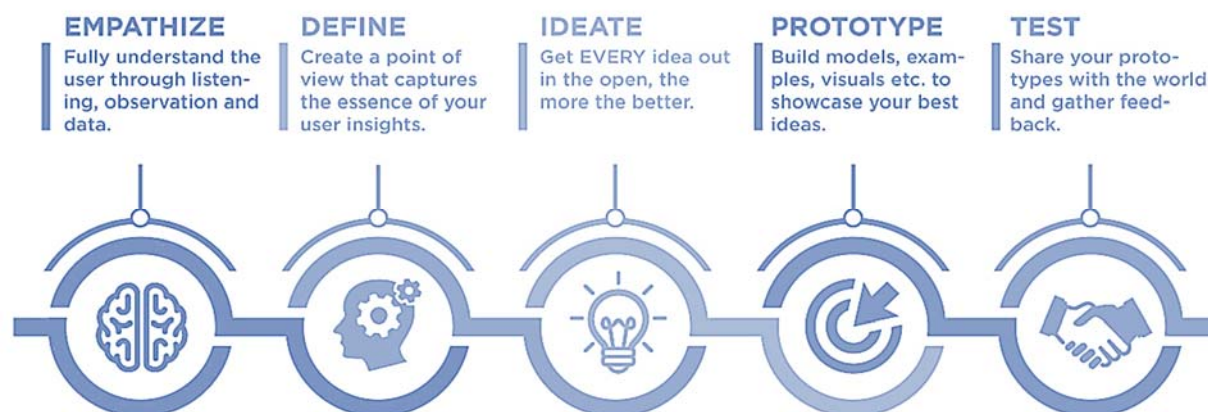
EMPATHIZE

Fully understand the user through listening, observation and data.

DEFINE

Create a point of view that captures the essence of your user insights.

IDEATE

Get EVERY idea out in the open, the more the better.

PROTOTYPE

Build models, examples, visuals etc. to showcase your best ideas.

TEST

Share your prototypes with the world and gather feedback.